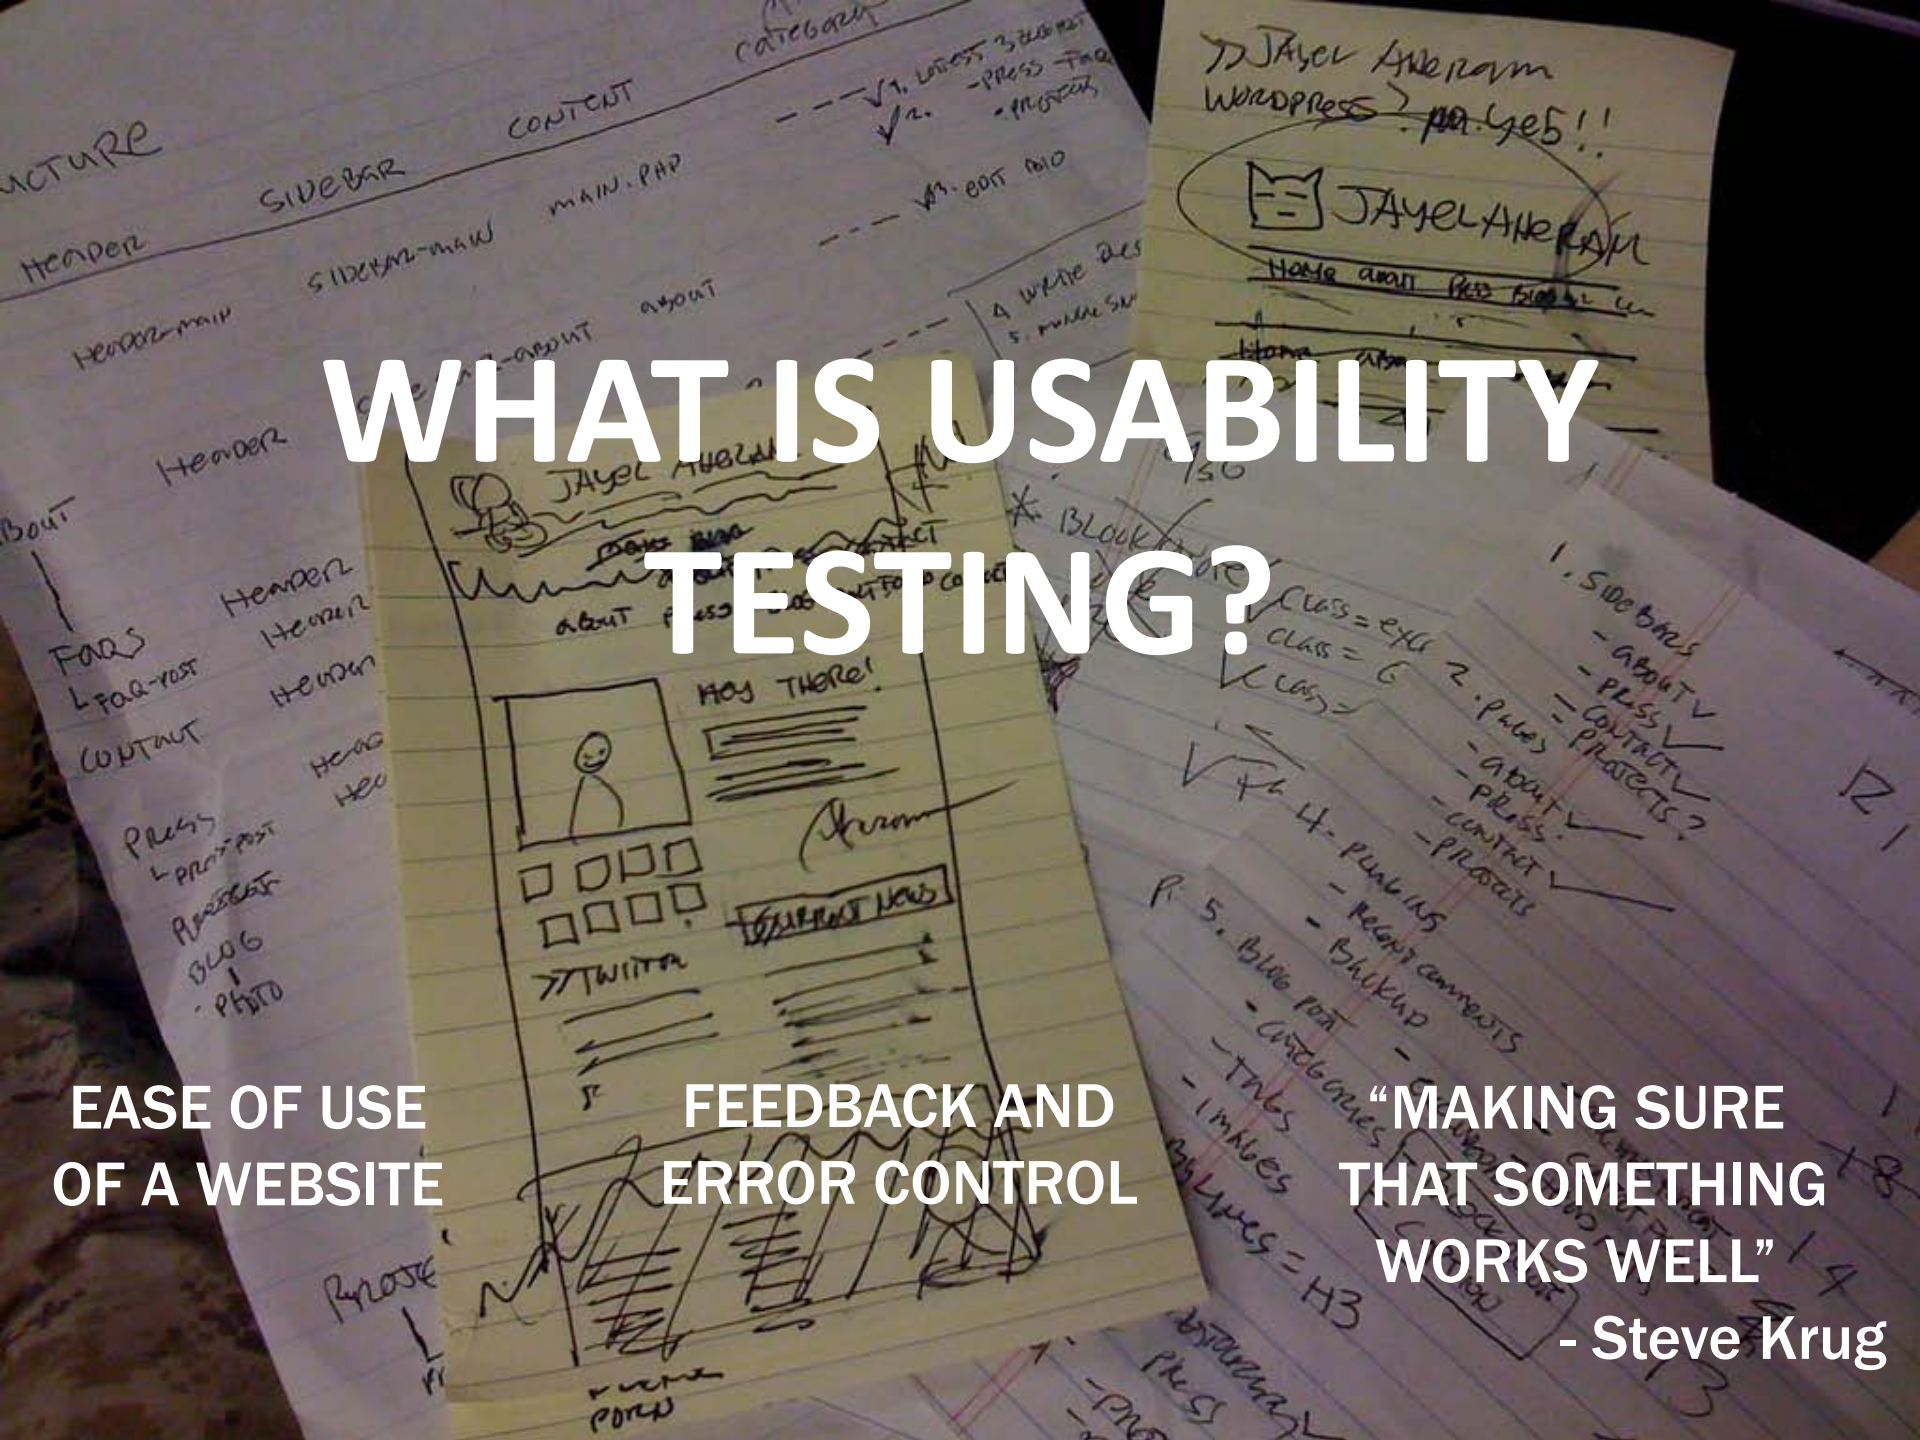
WHAT IS USABILITY TESTING?

EASE OF USE OF A WEBSITE

FEEDBACK AND ERROR CONTROL

"MAKING SURE THAT SOMETHING WORKS WELL"
- Steve Krug

CATEGORY
CONTENT
SIDEBAR
HEADER
MAIN.PHP
SIDEBAR-MAIN
HEADER-MAIN
ABOUT
HEADER
ABOUT
FAQS
FAQ-POST
CONTACT
PRESS
PRESS-POST
PROJECTS
BLOG
PHOTO

JAYEL AHERAM
WORDPRESS? yes!!
JAYEL AHERAM
HOME ABOUT PRESS BLOG

JAYEL AHERAM
ABOUT PRESS
HEY THERE!
TWITTER
CURRENT NEWS

1. SIDEBARS
- ABOUT
- PRESS
- CONTACT
- PROJECTS?
2. PAGES
- ABOUT
- PRESS
- CONTACT
- PROJECTS
4. PLUGINS
- RECENT COMMENTS
- BACKUP
5. BLOG POST
- CATEGORIES
- TAGS
- IMAGES
= H3